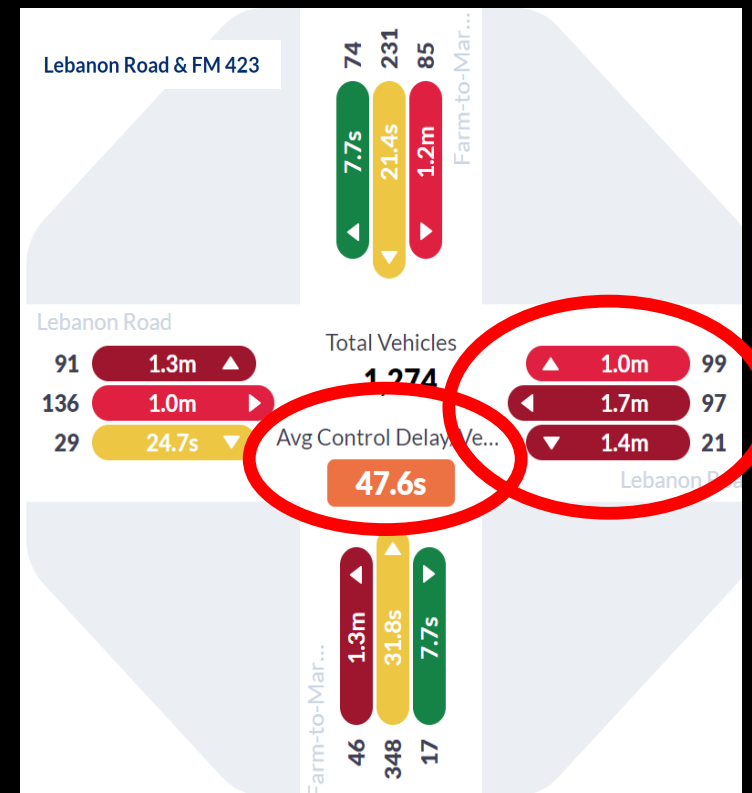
Lebanon Road & FM 423

74 231 85

7.7s 21.4s 1.2m

Farm-to-Mar...

Lebanon Road

91 1.3m
136 1.0m
29 24.7s

Total Vehicles
1,274

Avg Control Delay/Ve...
47.6s

1.0m 99
1.7m 97
1.4m 21

Lebanon Roa

1.3m 31.8s 7.7s

Farm-to-Mar...

46 348 17